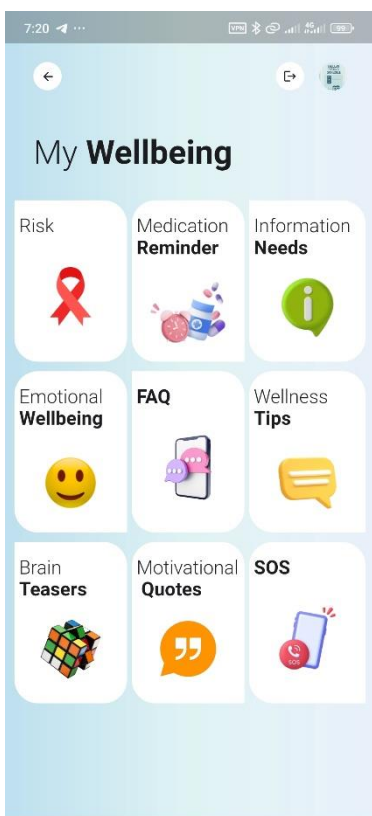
7:20 ··· VPN 4G 99

My **Wellbeing**

Risk

Medication **Reminder**

Information **Needs**

Emotional **Wellbeing**

**FAQ**

Wellness **Tips**

Brain **Teasers**

Motivational **Quotes**

**SOS**

SOS